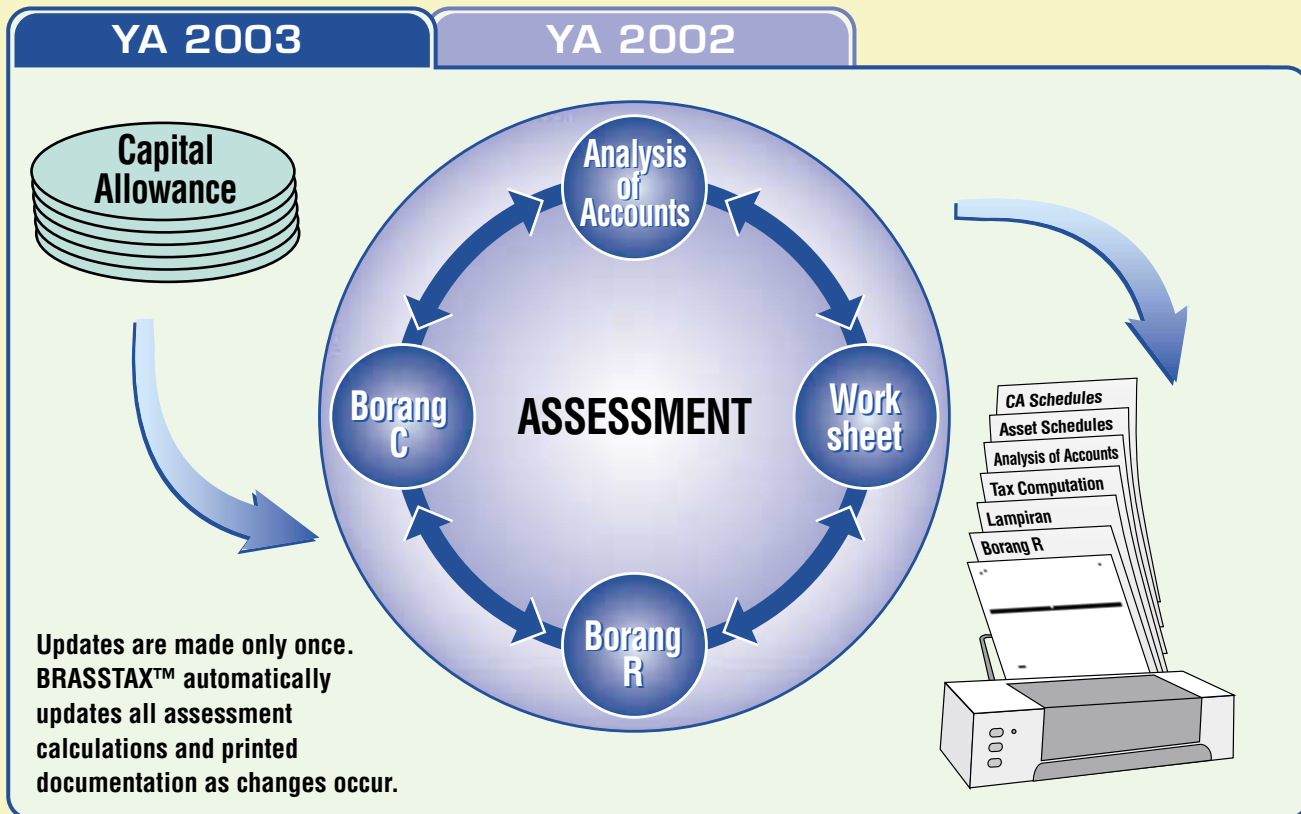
YA 2003

YA 2002

Capital Allowance

Analysis of Accounts

Borang C

ASSESSMENT

Work sheet

Borang R

CA Schedules

Asset Schedules

Analysis of Accounts

Tax Computation

Lampiran

Borang R

Updates are made only once. BRASSTAX™ automatically updates all assessment calculations and printed documentation as changes occur.